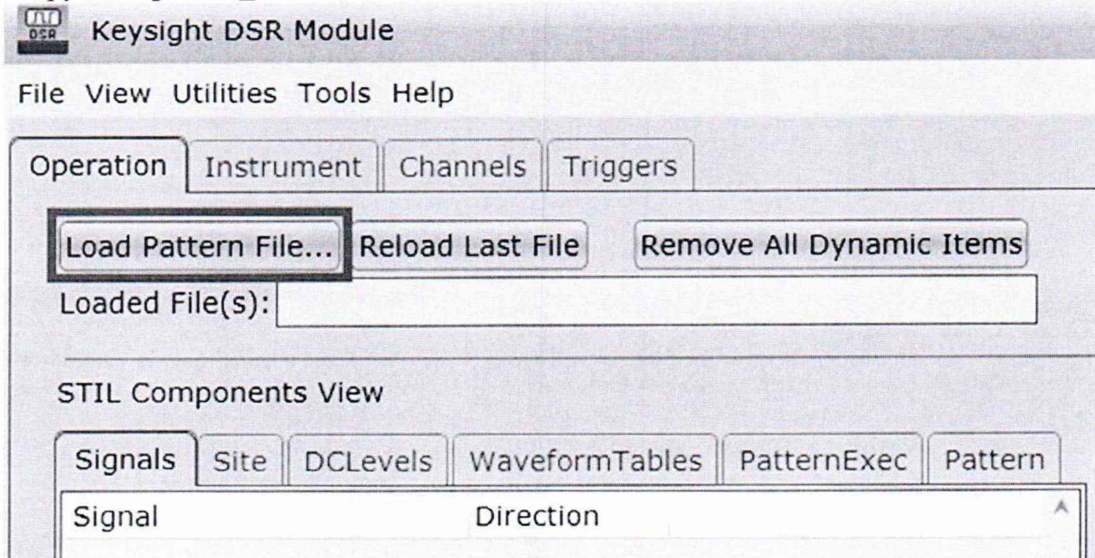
DSR Keysight DSR Module

File View Utilities Tools Help

Operation Instrument Channels Triggers

Load Pattern File... Reload Last File Remove All Dynamic Items

Loaded File(s):

STIL Components View

Signals Site DCLevels WaveformTables PatternExec Pattern

| Signal | Direction |
|---|---|